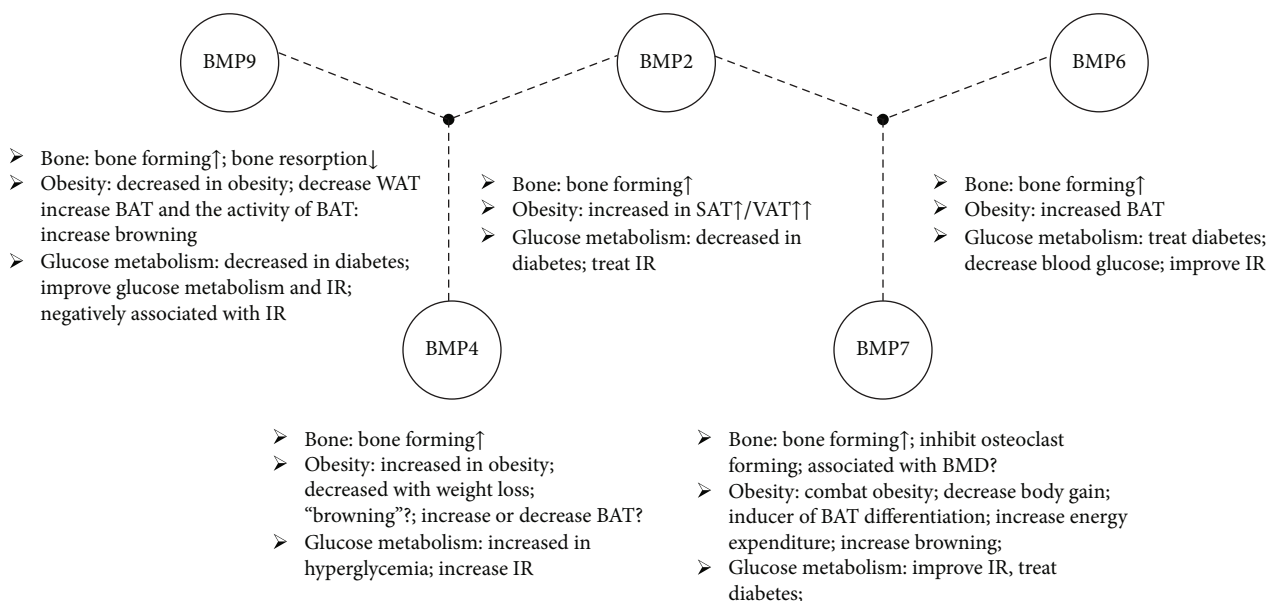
BMP9

BMP2

BMP6

➢ Bone: bone forming↑; bone resorption↓
➢ Obesity: decreased in obesity; decrease WAT increase BAT and the activity of BAT: increase browning
➢ Glucose metabolism: decreased in diabetes; improve glucose metabolism and IR; negatively associated with IR

➢ Bone: bone forming↑
➢ Obesity: increased in SAT↑/VAT↑↑
➢ Glucose metabolism: decreased in diabetes; treat IR

➢ Bone: bone forming↑
➢ Obesity: increased BAT
➢ Glucose metabolism: treat diabetes; decrease blood glucose; improve IR

BMP4

BMP7

➢ Bone: bone forming↑
➢ Obesity: increased in obesity; decreased with weight loss; "browning"?; increase or decrease BAT?
➢ Glucose metabolism: increased in hyperglycemia; increase IR

➢ Bone: bone forming↑; inhibit osteoclast forming; associated with BMD?
➢ Obesity: combat obesity; decrease body gain; inducer of BAT differentiation; increase energy expenditure; increase browning;
➢ Glucose metabolism: improve IR, treat diabetes;